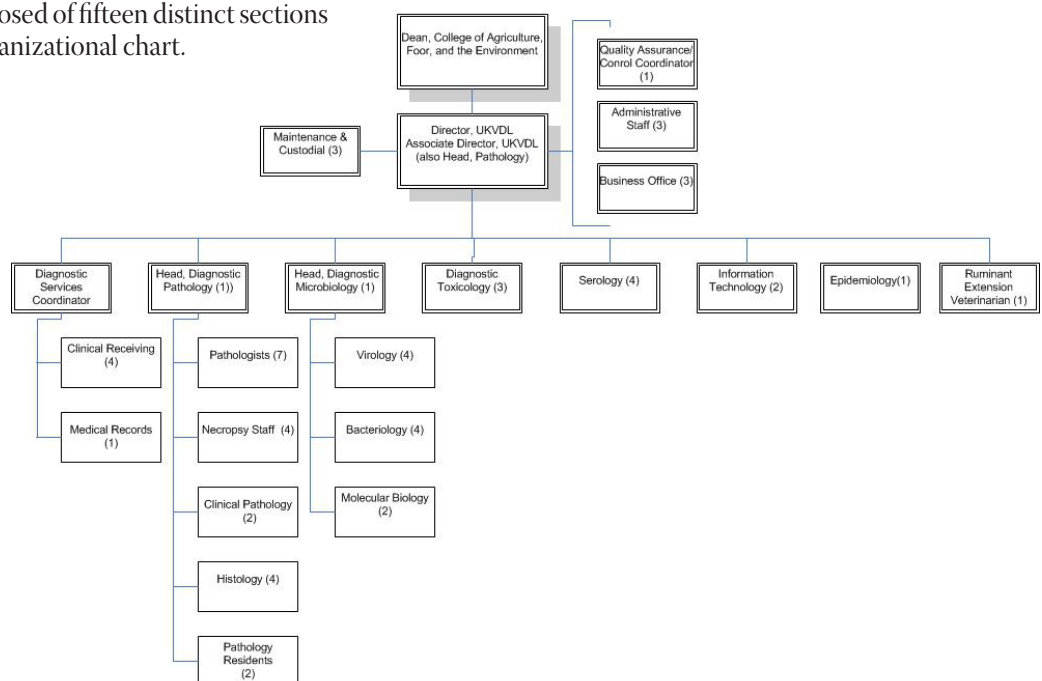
osed of fifteen distinct sections
anizational chart.

Dean, College of Agriculture, Foor, and the Environment

Quality Assurance/ Conrol Coordinator (1)

Administrative Staff (3)

Business Office (3)

Maintenance & Custodial (3)

Director, UKVDL Associate Director, UKVDL (also Head, Pathology)

Diagnostic Services Coordinator

Head, Diagnostic Pathology (1))

Head, Diagnostic Microbiology (1)

Diagnostic Toxicology (3)

Serology (4)

Information Technology (2)

Epidemiology(1)

Ruminant Extension Veterinarian (1)

Clinical Receiving (4)

Medical Records (1)

Pathologists (7)

Necropsy Staff (4)

Clinical Pathology (2)

Histology (4)

Pathology Residents (2)

Virology (4)

Bacteriology (4)

Molecular Biology (2)